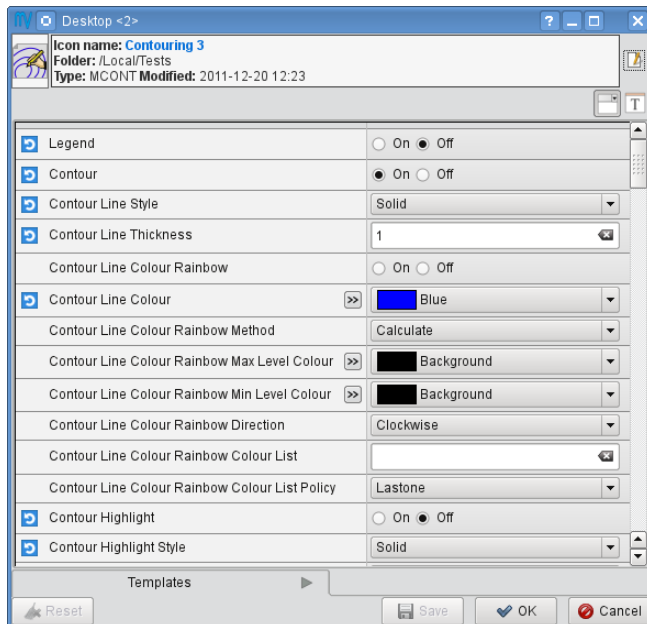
Desktop <2>

Icon name: Contouring 3
Folder: /Local/Tests
Type: MCONT Modified: 2011-12-20 12:23

| | |
|---|---|
| Legend | On Off |
| Contour | On Off |
| Contour Line Style | Solid |
| Contour Line Thickness | 1 |
| Contour Line Colour Rainbow | On Off |
| Contour Line Colour | Blue |
| Contour Line Colour Rainbow Method | Calculate |
| Contour Line Colour Rainbow Max Level Colour | Background |
| Contour Line Colour Rainbow Min Level Colour | Background |
| Contour Line Colour Rainbow Direction | Clockwise |
| Contour Line Colour Rainbow Colour List | |
| Contour Line Colour Rainbow Colour List Policy | Lastone |
| Contour Highlight | On Off |
| Contour Highlight Style | Solid |

Templates

Reset Save OK Cancel